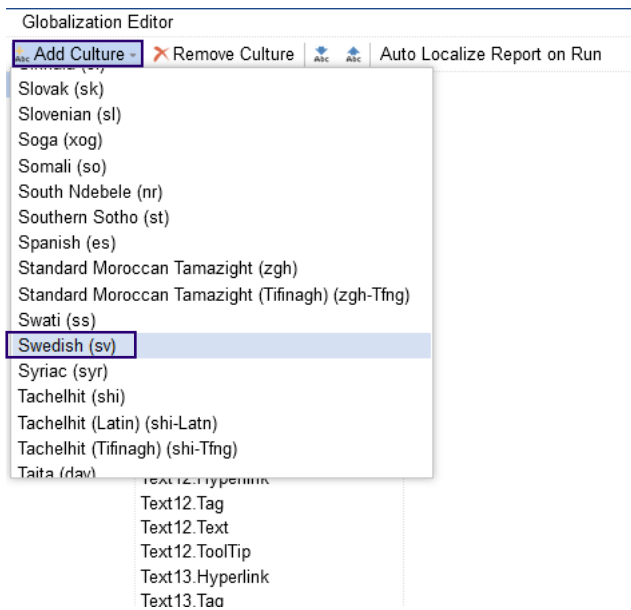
Globalization Editor

Add Culture

Remove Culture

Auto Localize Report on Run

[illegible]

Slovak (sk)

Slovenian (sl)

Soga (xog)

Somali (so)

South Ndebele (nr)

Southern Sotho (st)

Spanish (es)

Standard Moroccan Tamazight (zgh)

Standard Moroccan Tamazight (Tifinagh) (zgh-Tfng)

Swati (ss)

Swedish (sv)

Syriac (syr)

Tachelhit (shi)

Tachelhit (Latin) (shi-Latn)

Tachelhit (Tifinagh) (shi-Tfng)

Taita (dav)

Text12.Hyperlink

Text12.Tag

Text12.Text

Text12.ToolTip

Text13.Hyperlink

Text13.Tag